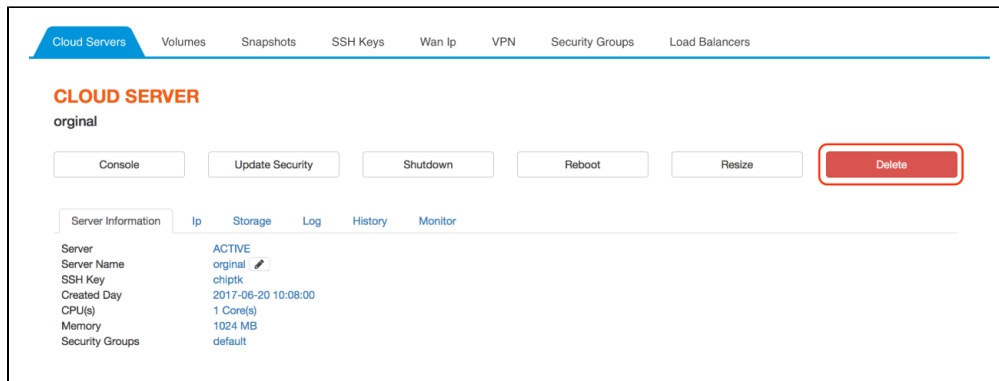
Cloud Servers Volumes Snapshots SSH Keys Wan Ip VPN Security Groups Load Balancers

CLOUD SERVER
orginal

Console Update Security Shutdown Reboot Resize Delete

Server Information Ip Storage Log History Monitor

| | |
|---|---|
| Server | ACTIVE |
| Server Name | orginal |
| SSH Key | chiptk |
| Created Day | 2017-06-20 10:08:00 |
| CPU(s) | 1 Core(s) |
| Memory | 1024 MB |
| Security Groups | default |